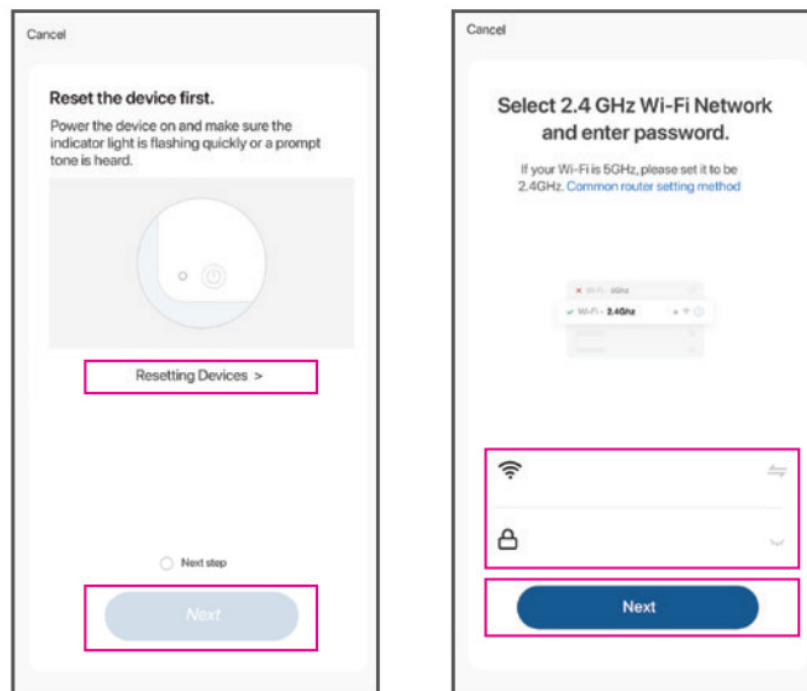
Cancel

Reset the device first.

Power the device on and make sure the indicator light is flashing quickly or a prompt tone is heard.

Resetting Devices >

Next step

Next

Cancel

Select 2.4 GHz Wi-Fi Network and enter password.

If your Wi-Fi is 5GHz, please set it to be 2.4GHz. Common router setting method

Wi-Fi - 5Ghz

Wi-Fi - 2.4Ghz

Next